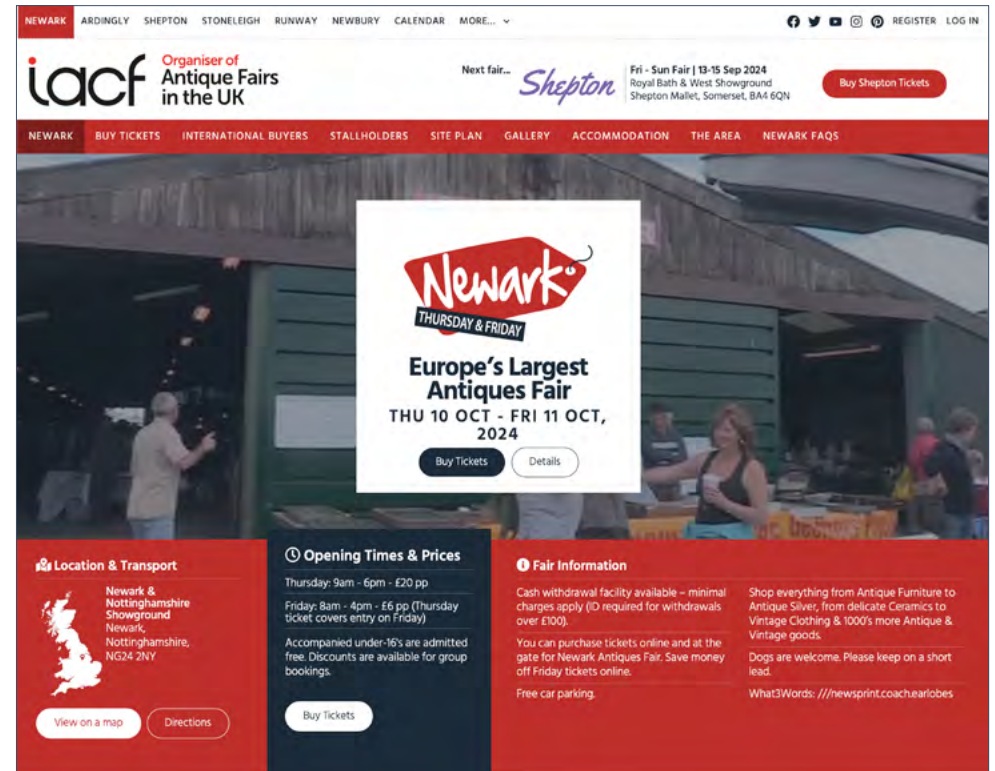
NEWARK ARDINGLY SHEPTON STONELEIGH RUNWAY NEWBURY CALENDAR MORE...

REGISTER LOG IN

iacf Organiser of Antique Fairs in the UK

Next fair... Shepton

Fri - Sun Fair | 13-15 Sep 2024
Royal Bath & West Showground
Shepton Mallet, Somerset, BA4 6QN

Buy Shepton Tickets

NEWARK BUY TICKETS INTERNATIONAL BUYERS STALLHOLDERS SITE PLAN GALLERY ACCOMMODATION THE AREA NEWARK FAQS

Newark
THURSDAY & FRIDAY

Europe's Largest Antiques Fair
THU 10 OCT - FRI 11 OCT, 2024

Buy Tickets Details

Location & Transport

Newark & Nottinghamshire Showground
Newark, Nottinghamshire, NG24 2NY

View on a map Directions

Opening Times & Prices

Thursday: 9am - 6pm - £20 pp

Friday: 8am - 4pm - £6 pp (Thursday ticket covers entry on Friday)

Accompanied under-16's are admitted free. Discounts are available for group bookings.

Buy Tickets

Fair Information

Cash withdrawal facility available – minimal charges apply (ID required for withdrawals over £100).

You can purchase tickets online and at the gate for Newark Antiques Fair. Save money off Friday tickets online.

Free car parking.

Shop everything from Antique Furniture to Antique Silver, from delicate Ceramics to Vintage Clothing & 1000's more Antique & Vintage goods.

Dogs are welcome. Please keep on a short lead.

What3Words: ///newsprint.coach.earlobes